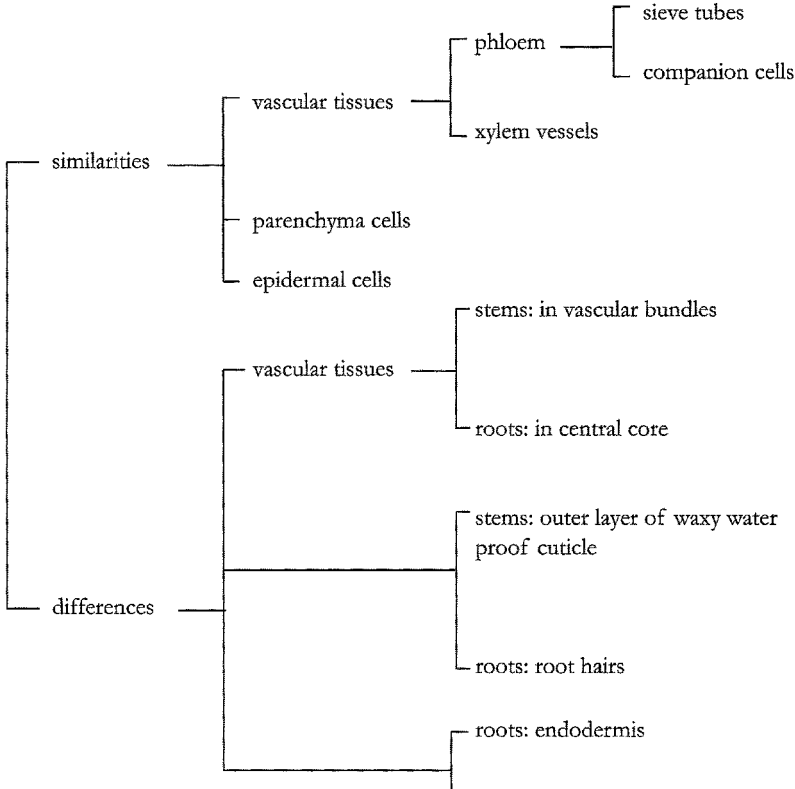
similarities

vascular tissues

phloem

sieve tubes

companion cells

xylem vessels

parenchyma cells

epidermal cells

differences

vascular tissues

stems: in vascular bundles

roots: in central core

stems: outer layer of waxy water proof cuticle

roots: root hairs

roots: endodermis